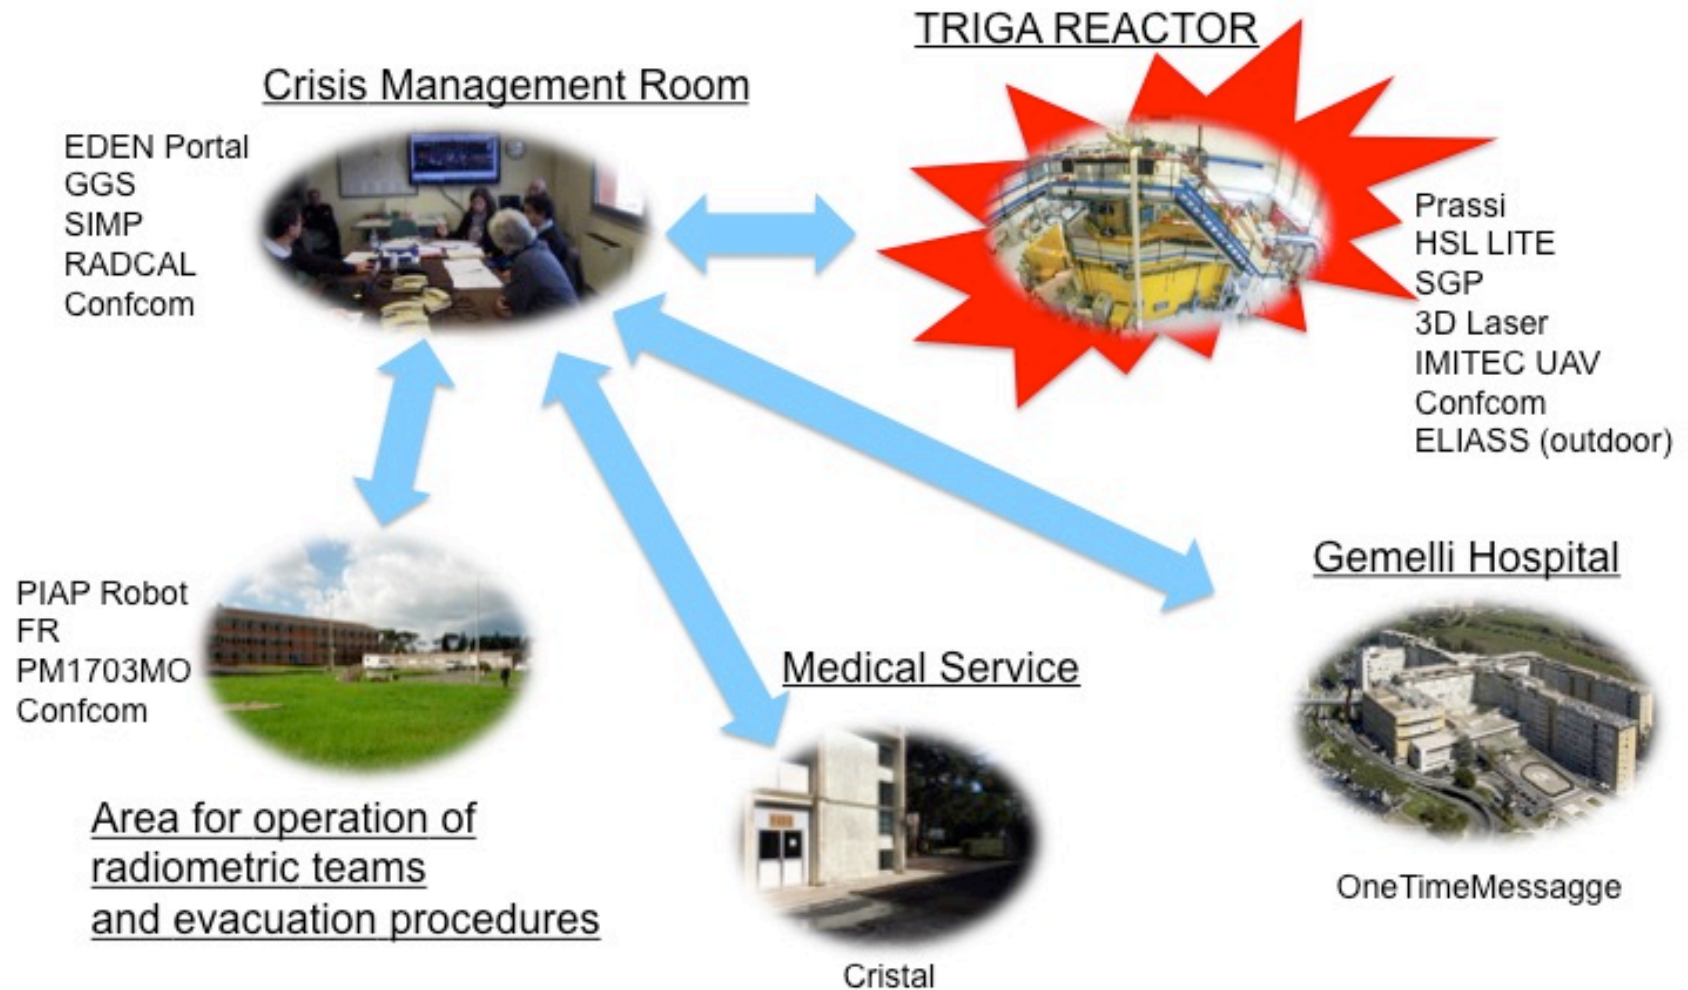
TRIGA REACTOR

Crisis Management Room

EDEN Portal
GGS
SIMP
RADCAL
Confcom

Prassi
HSL LITE
SGP
3D Laser
IMITEC UAV
Confcom
ELIASS (outdoor)

Gemelli Hospital

PIAP Robot
FR
PM1703MO
Confcom

Medical Service

Area for operation of radiometric teams and evacuation procedures

OneTimeMessagge

Cristal